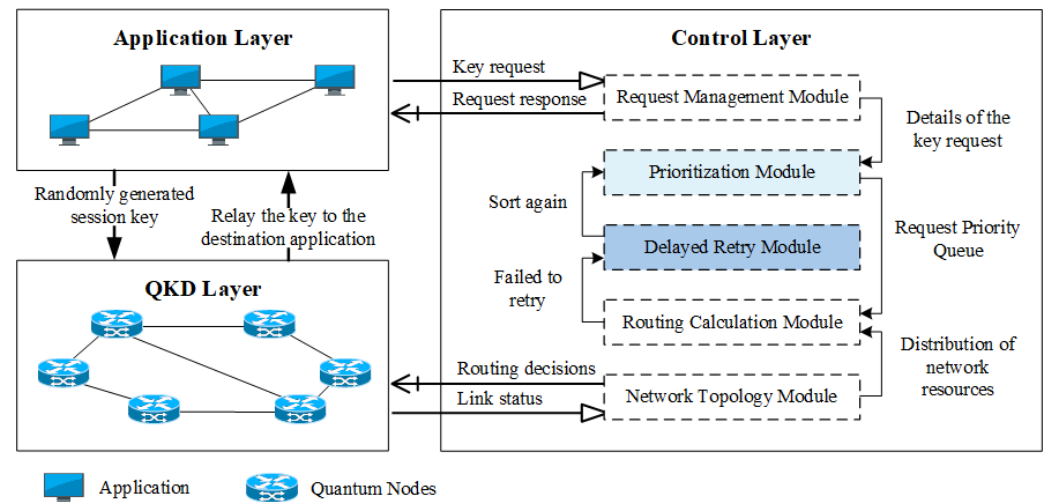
Application Layer

Randomly generated session key

Relay the key to the destination application

QKD Layer

Control Layer

Key request

Request response

Request Management Module

Details of the key request

Prioritization Module

Sort again

Delayed Retry Module

Request Priority Queue

Failed to retry

Routing Calculation Module

Distribution of network resources

Routing decisions

Link status

Network Topology Module

Application

Quantum Nodes